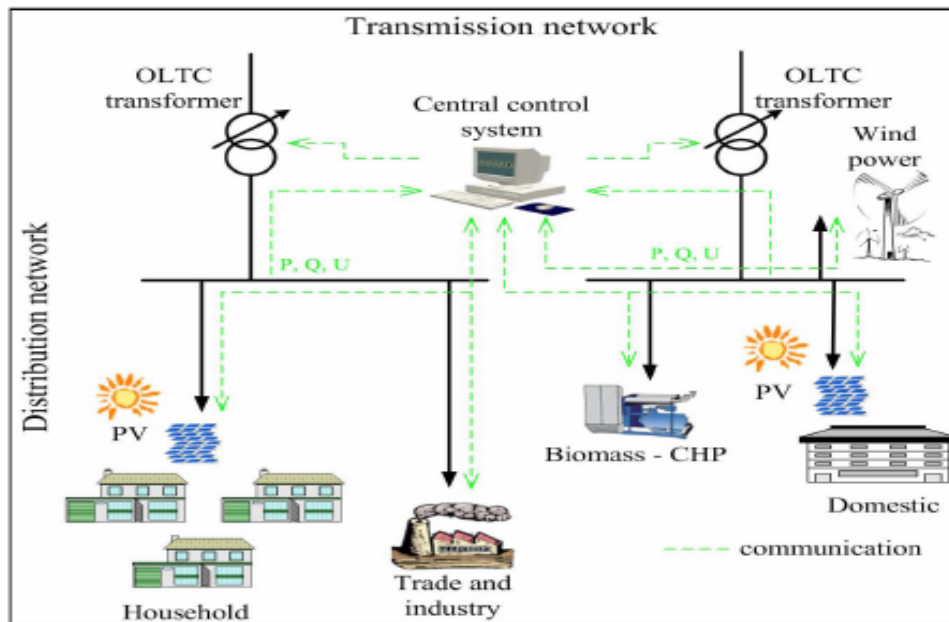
Transmission network

OLTC transformer

Central control system

OLTC transformer

Wind power

Distribution network

P, Q, U

P, Q, U

PV

PV

Biomass - CHP

Domestic

communication

Trade and industry

Household